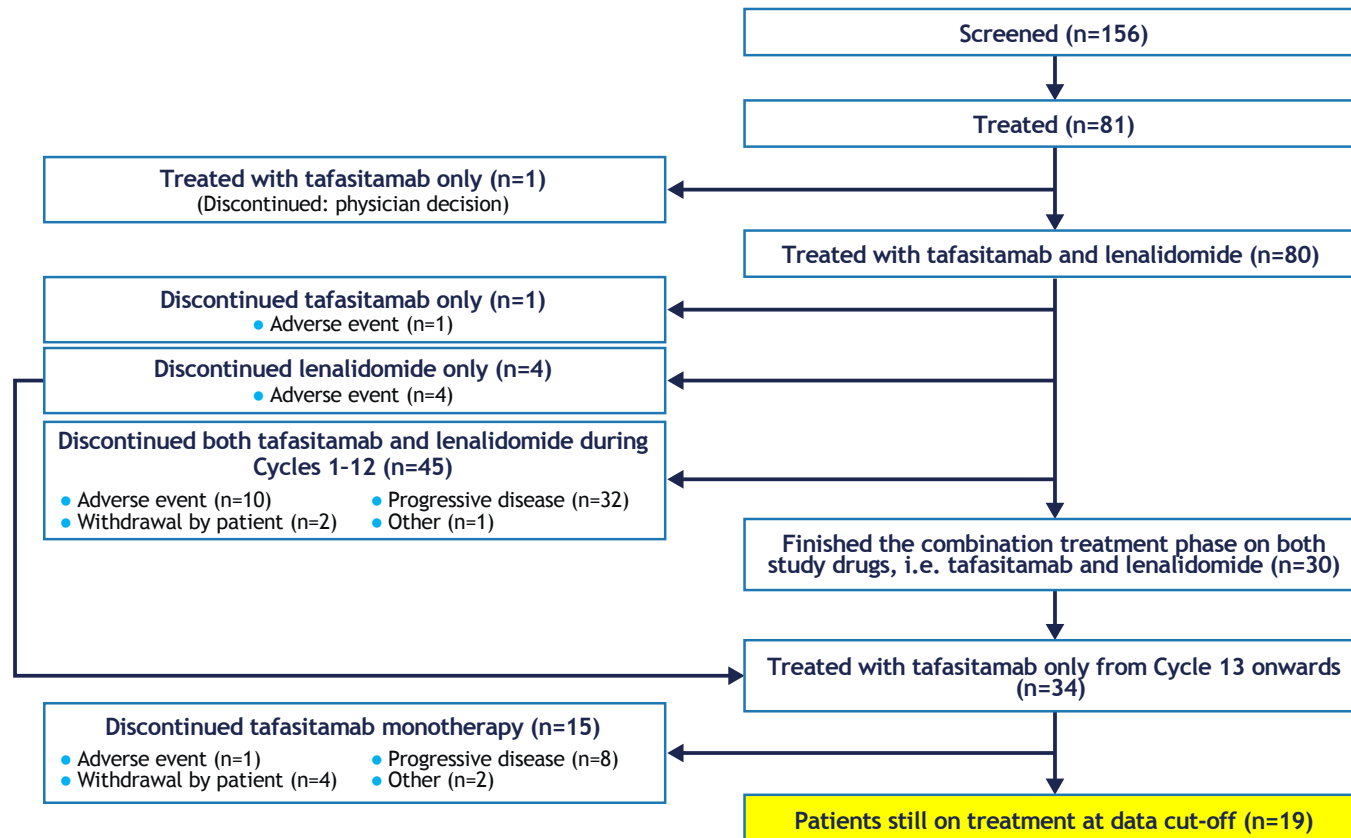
Screened (n=156)

Treated (n=81)

Treated with tafasitamab only (n=1)
(Discontinued: physician decision)

Treated with tafasitamab and lenalidomide (n=80)

Discontinued tafasitamab only (n=1)
• Adverse event (n=1)

Discontinued lenalidomide only (n=4)
• Adverse event (n=4)

Discontinued both tafasitamab and lenalidomide during Cycles 1-12 (n=45)
• Adverse event (n=10)
• Withdrawal by patient (n=2)
• Progressive disease (n=32)
• Other (n=1)

Finished the combination treatment phase on both study drugs, i.e. tafasitamab and lenalidomide (n=30)

Treated with tafasitamab only from Cycle 13 onwards (n=34)

Discontinued tafasitamab monotherapy (n=15)
• Adverse event (n=1)
• Withdrawal by patient (n=4)
• Progressive disease (n=8)
• Other (n=2)

Patients still on treatment at data cut-off (n=19)